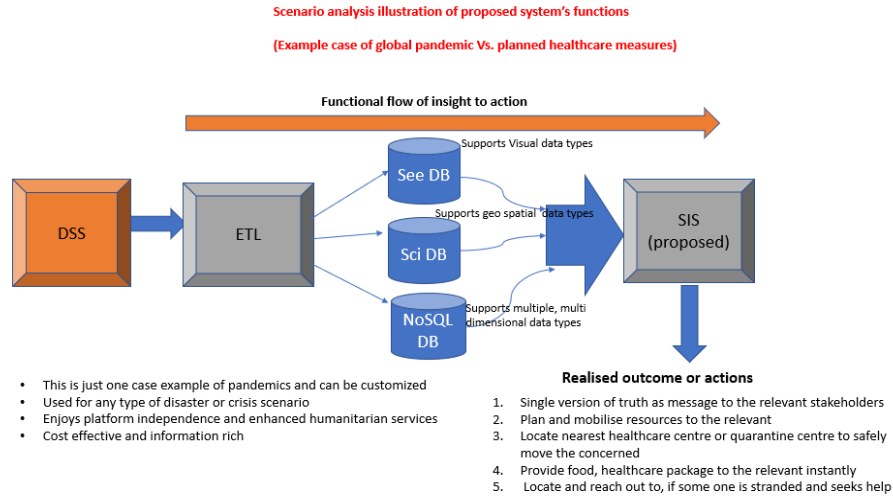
Scenario analysis illustration of proposed system's functions

(Example case of global pandemic Vs. planned healthcare measures)

Functional flow of insight to action

DSS

ETL

See DB

Supports Visual data types

Supports geo spatial data types

Sci DB

NoSQL DB

Supports multiple, multi dimensional data types

SIS (proposed)

- This is just one case example of pandemics and can be customized
- Used for any type of disaster or crisis scenario
- Enjoys platform independence and enhanced humanitarian services
- Cost effective and information rich

Realised outcome or actions

1. Single version of truth as message to the relevant stakeholders
2. Plan and mobilise resources to the relevant
3. Locate nearest healthcare centre or quarantine centre to safely move the concerned
4. Provide food, healthcare package to the relevant instantly
5. Locate and reach out to, if some one is stranded and seeks help